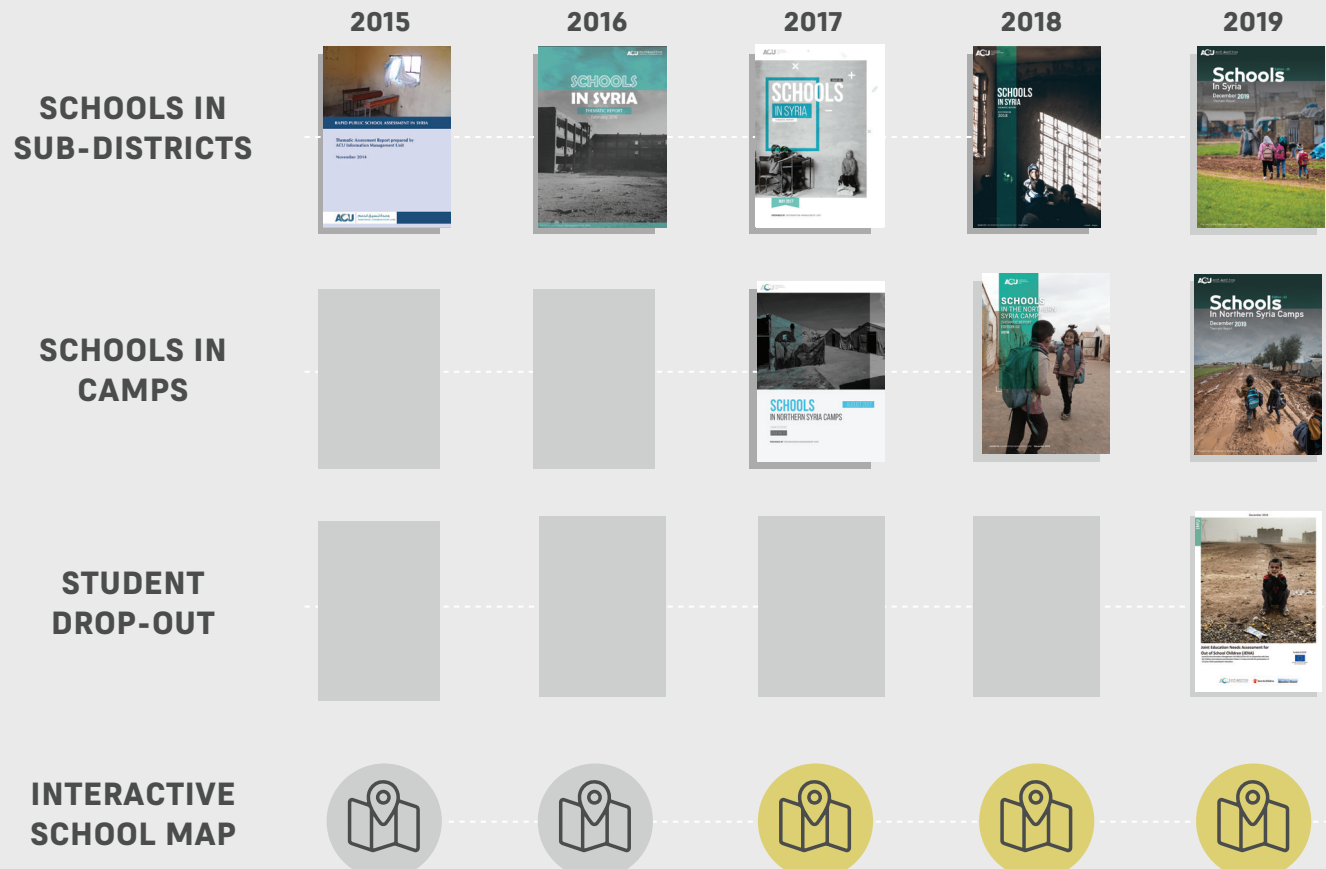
2015 2016 2017 2018 2019

SCHOOLS IN SUB-DISTRICTS

RAPID PUBLIC SCHOOL ASSESSMENT IN SYRIA

Thematic Assessment Report prepared by ACU Information Management Unit

November 2014

ACU

SCHOOLS IN SYRIA

THEMATIC REPORT

SCHOOLS IN SYRIA

MAY 2017

SCHOOLS IN SYRIA

2018

Schools In Syria

December 2019

SCHOOLS IN CAMPS

SCHOOLS IN NORTHERN SYRIA CAMPS

SCHOOLS IN THE NORTHERN SYRIA CAMPS

2018

Schools In Northern Syria Camps

December 2019

STUDENT DROP-OUT

December 2019

Joint Education Needs Assessment for Out of School Children (JENA)

INTERACTIVE SCHOOL MAP